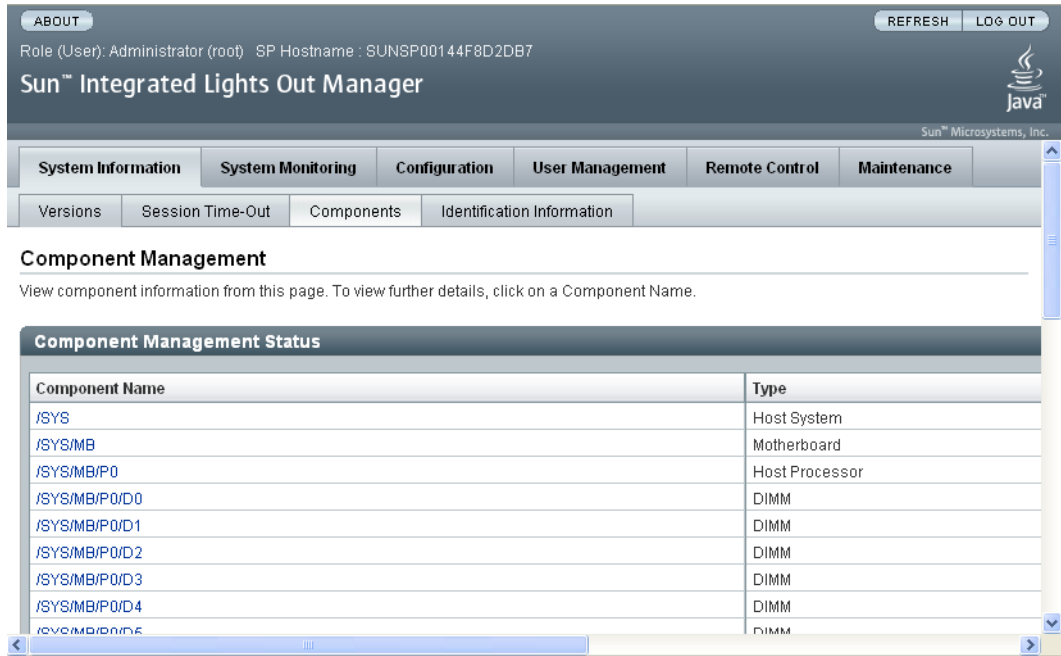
ABOUT

REFRESH LOG OUT

Role (User): Administrator (root) SP Hostname : SUNSP00144F8D2DB7

Sun™ Integrated Lights Out Manager

Java™

Sun™ Microsystems, Inc.

System Information | System Monitoring | Configuration | User Management | Remote Control | Maintenance

Versions | Session Time-Out | Components | Identification Information

Component Management

View component information from this page. To view further details, click on a Component Name.

Component Management Status

| Component Name | Type |
|---|---|
| /SYS | Host System |
| /SYS/MB | Motherboard |
| /SYS/MB/P0 | Host Processor |
| /SYS/MB/P0/D0 | DIMM |
| /SYS/MB/P0/D1 | DIMM |
| /SYS/MB/P0/D2 | DIMM |
| /SYS/MB/P0/D3 | DIMM |
| /SYS/MB/P0/D4 | DIMM |
| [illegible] | DIMM |